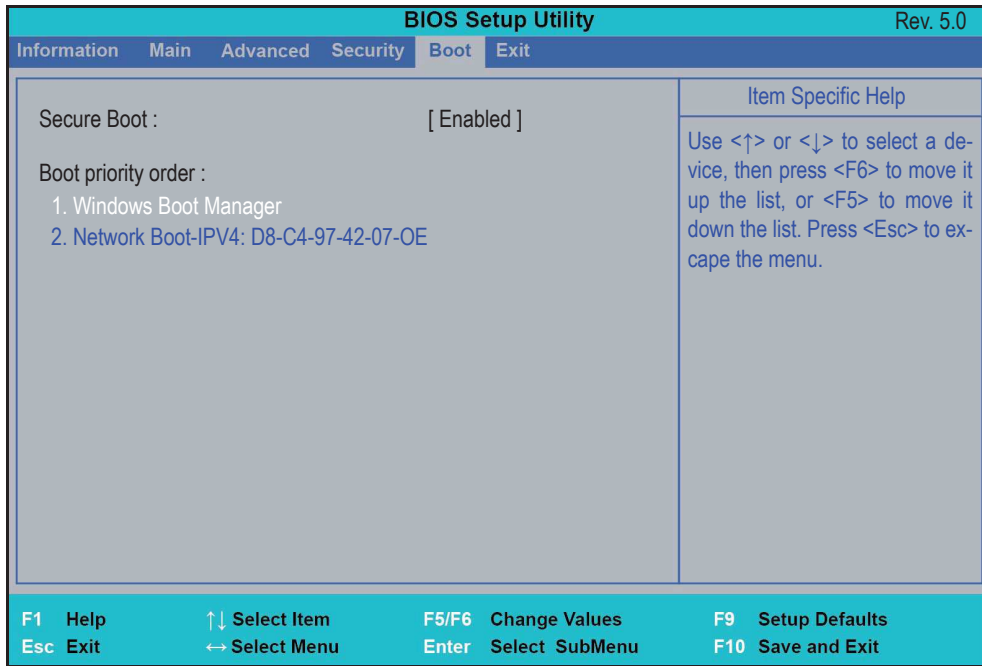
BIOS Setup Utility Rev. 5.0

Information Main Advanced Security Boot Exit

Secure Boot : [ Enabled ]

Boot priority order :
1. Windows Boot Manager
2. Network Boot-IPV4: D8-C4-97-42-07-OE

Item Specific Help

Use <↑> or <↓> to select a device, then press <F6> to move it up the list, or <F5> to move it down the list. Press <Esc> to excape the menu.

| F1 Help | ↑↓ Select Item | F5/F6 Change Values | F9 Setup Defaults |
|---|---|---|---|
| Esc Exit | ↔ Select Menu | Enter Select SubMenu | F10 Save and Exit |